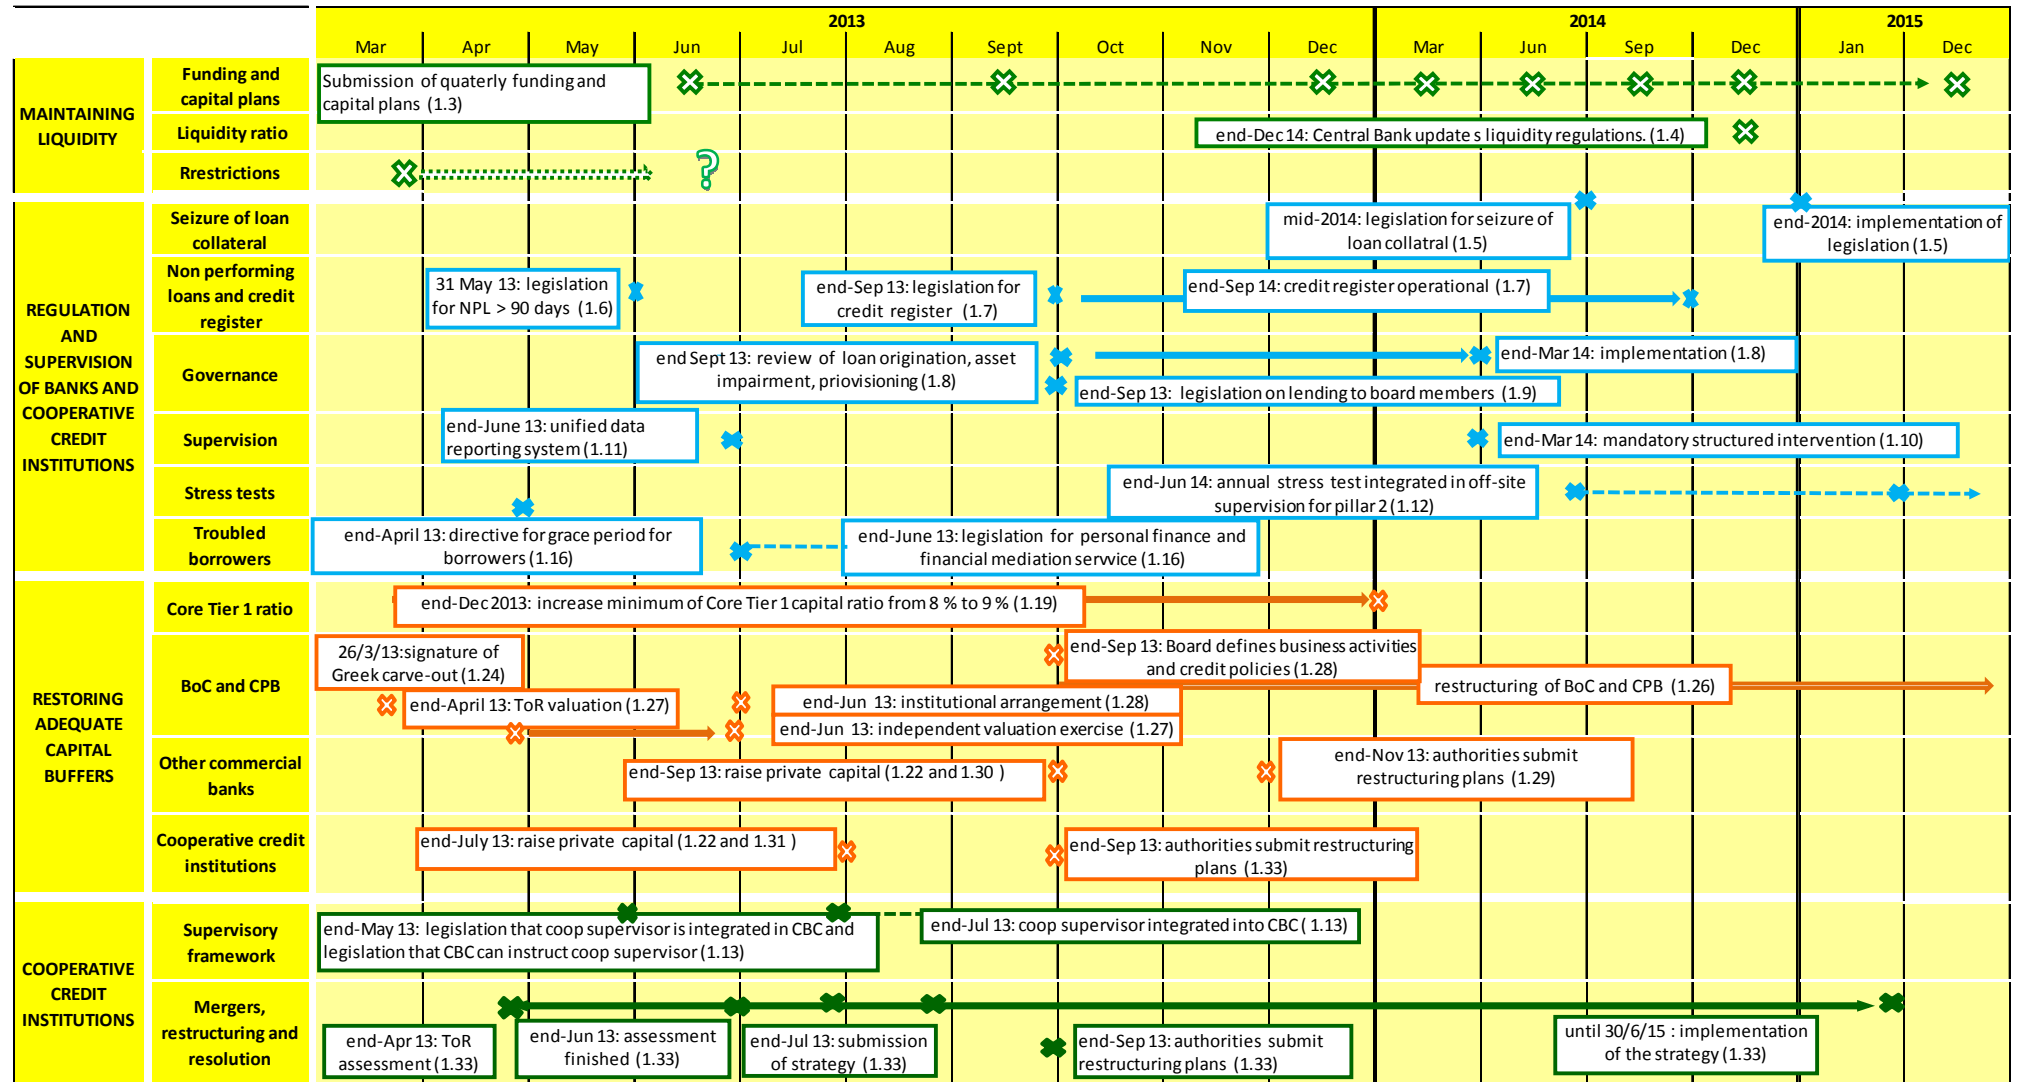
| | | 2013 | | | | | | | | | | 2014 | | | | 2015 | |
|---|---|---|---|---|---|---|---|---|---|---|---|---|---|---|---|---|---|
| | | Mar | Apr | May | Jun | Jul | Aug | Sept | Oct | Nov | Dec | Mar | Jun | Sep | Dec | Jan | Dec |

MAINTAINING LIQUIDITY

Funding and capital plans
Submission of quaterly funding and capital plans (1.3)

Liquidity ratio
end-Dec 14: Central Bank update s liquidity regulations. (1.4)

Rrestrictions
?

REGULATION AND SUPERVISION OF BANKS AND COOPERATIVE CREDIT INSTITUTIONS

Seizure of loan collateral
mid-2014: legislation for seizure of loan collatral (1.5)
end-2014: implementation of legislation (1.5)

Non performing loans and credit register
31 May 13: legislation for NPL > 90 days (1.6)
end-Sep 13: legislation for credit register (1.7)
end-Sep 14: credit register operational (1.7)

Governance
end Sept 13: review of loan origination, asset impairment, prionvisioning (1.8)
end-Mar 14: implementation (1.8)
end-Sep 13: legislation on lending to board members (1.9)

Supervision
end-June 13: unified data reporting system (1.11)
end-Mar 14: mandatory structured intervention (1.10)

Stress tests
end-Jun 14: annual stress test integrated in off-site supervision for pillar 2 (1.12)

Troubled borrowers
end-April 13: directive for grace period for borrowers (1.16)
end-June 13: legislation for personal finance and financial mediation servvice (1.16)

RESTORING ADEQUATE CAPITAL BUFFERS

Core Tier 1 ratio
end-Dec 2013: increase minimum of Core Tier 1 capital ratio from 8 % to 9 % (1.19)

BoC and CPB
26/3/13:signature of Greek carve-out (1.24)
end-Sep 13: Board defines business activities and credit policies (1.28)
restructuring of BoC and CPB (1.26)
end-April 13: ToR valuation (1.27)
end-Jun 13: institutional arrangement (1.28)
end-Jun 13: independent valuation exercise (1.27)

Other commercial banks
end-Sep 13: raise private capital (1.22 and 1.30 )
end-Nov 13: authorities submit restructuring plans (1.29)

Cooperative credit institutions
end-July 13: raise private capital (1.22 and 1.31 )
end-Sep 13: authorities submit restructuring plans (1.33)

COOPERATIVE CREDIT INSTITUTIONS

Supervisory framework
end-May 13: legislation that coop supervisor is integrated in CBC and legislation that CBC can instruct coop supervisor (1.13)
end-Jul 13: coop supervisor integrated into CBC ( 1.13)

Mergers, restructuring and resolution
end-Apr 13: ToR assessment (1.33)
end-Jun 13: assessment finished (1.33)
end-Jul 13: submission of strategy (1.33)
end-Sep 13: authorities submit restructuring plans (1.33)
until 30/6/15 : implementation of the strategy (1.33)